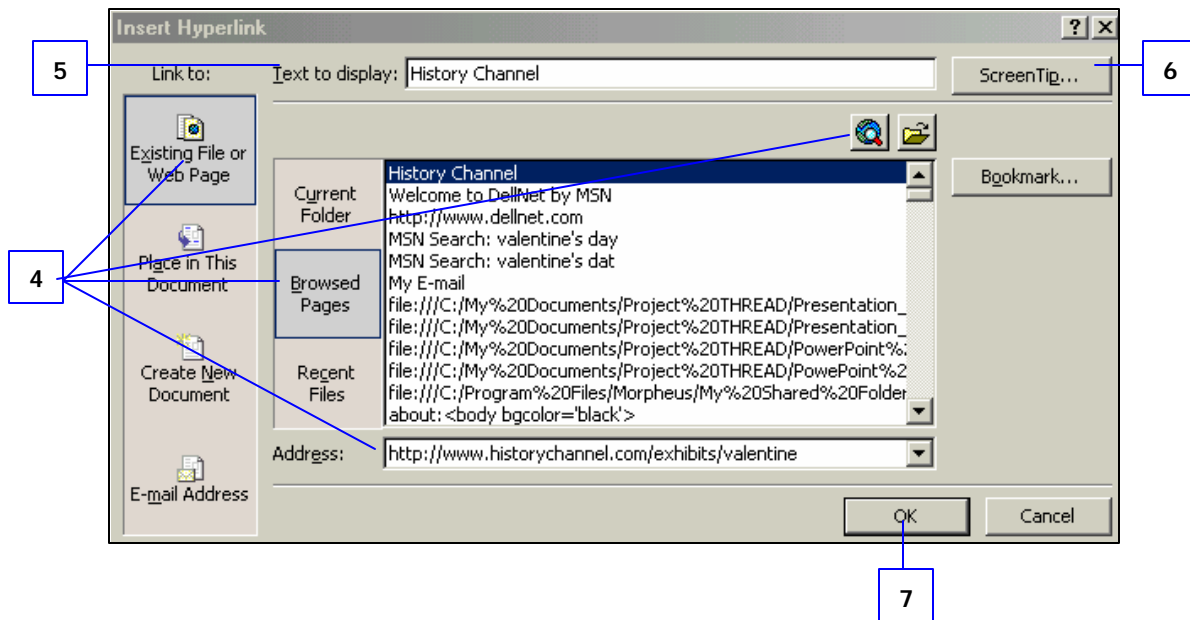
Insert Hyperlink

?

X

5

Link to:

Text to display: History Channel

ScreenTip...

6

Existing File or Web Page

Current Folder

History Channel
Welcome to DellNet by MSN
http://www.dellnet.com
MSN Search: valentine's day
MSN Search: valentine's dat
My E-mail
file:///C:/My%20Documents/Project%20THREAD/Presentation_
file:///C:/My%20Documents/Project%20THREAD/Presentation_
file:///C:/My%20Documents/Project%20THREAD/PowerPoint%
file:///C:/My%20Documents/Project%20THREAD/PowePoint%2
file:///C:/Program%20Files/Morpheus/My%20Shared%20Folder
about:<body bgcolor='black'>

Bookmark...

4

Place in This Document

Browsed Pages

Create New Document

Recent Files

Address: http://www.historychannel.com/exhibits/valentine

E-mail Address

OK

Cancel

7